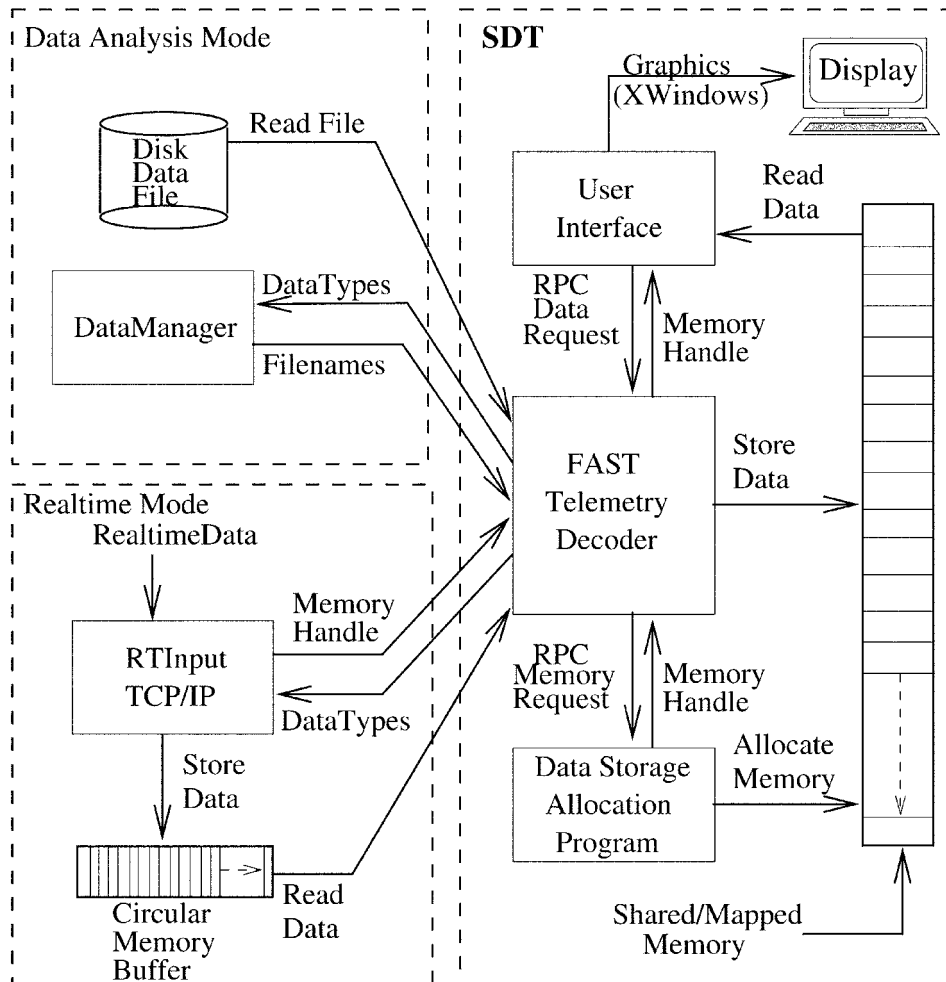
Data Analysis Mode

Disk Data File

Read File

DataTypes

DataManager

Filenames

Realtime Mode

RealtimeData

RTInput TCP/IP

Memory Handle

DataTypes

Store Data

Circular Memory Buffer

Read Data

SDT

Graphics (XWindows)

Display

User Interface

Read Data

RPC Data Request

Memory Handle

FAST Telemetry Decoder

Store Data

RPC Memory Request

Memory Handle

Data Storage Allocation Program

Allocate Memory

Shared/Mapped Memory